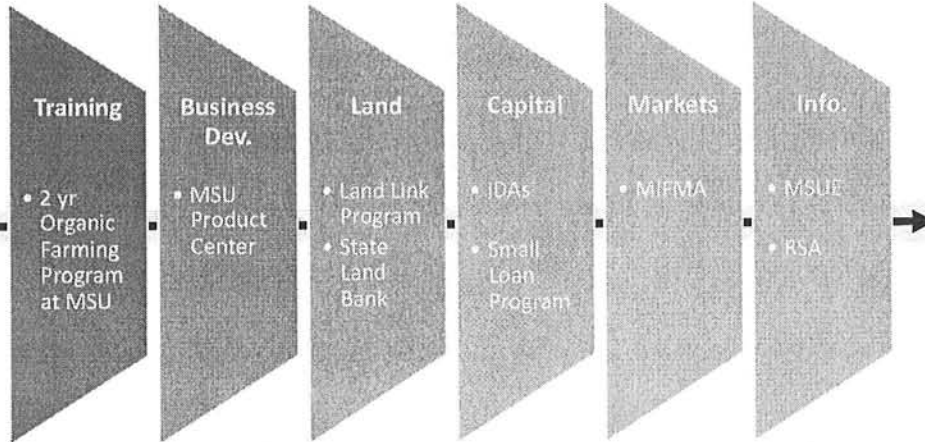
Training
• 2 yr Organic Farming Program at MSU

Business Dev.
• MSU Product Center

Land
• Land Link Program
• State Land Bank

Capital
• IDAs
• Small Loan Program

Markets
• MIFMA

Info.
• MSUE
• RSA